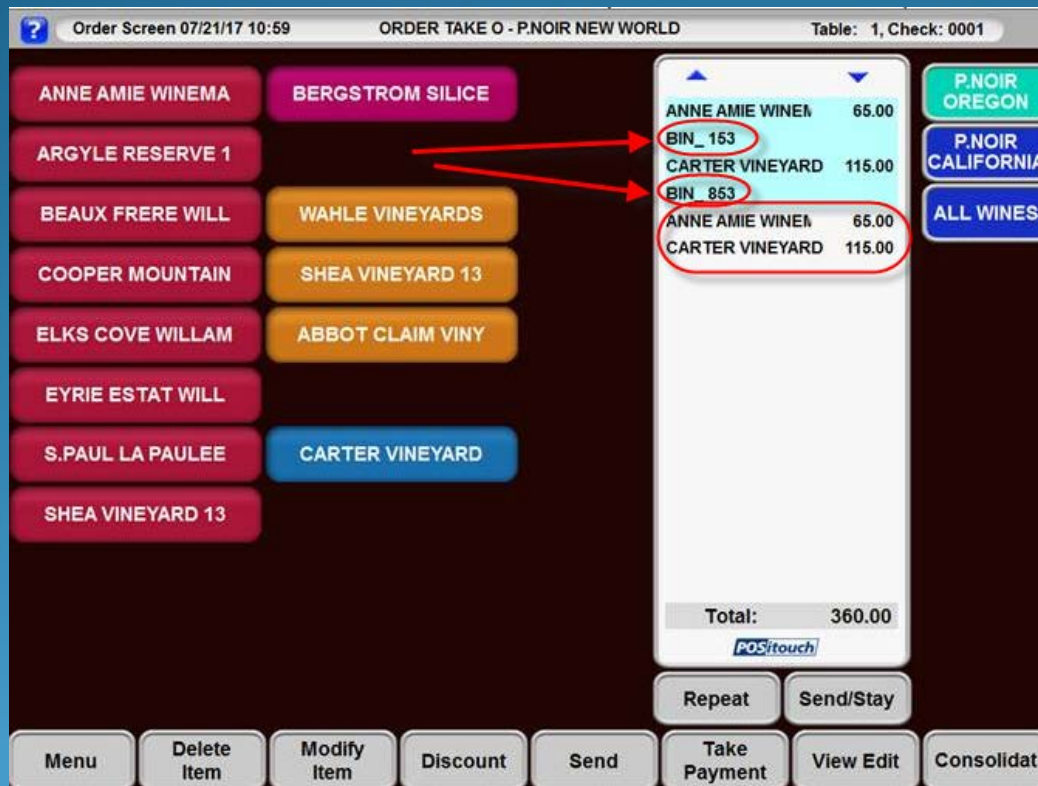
?
Order Screen 07/21/17 10:59 ORDER TAKE O - P.NOIR NEW WORLD Table: 1, Check: 0001

ANNE AMIE WINEMA
BERGSTROM SILICE
ARGYLE RESERVE 1
BEAUX FRERE WILL
WAHLE VINEYARDS
COOPER MOUNTAIN
SHEA VINEYARD 13
ELKS COVE WILLAM
ABBOT CLAIM VINY
EYRIE ESTAT WILL
S.PAUL LA PAULEE
CARTER VINEYARD
SHEA VINEYARD 13

| | |
|---|---|
| ANNE AMIE WINEN | 65.00 |
| BIN_ 153 | |
| CARTER VINEYARD | 115.00 |
| BIN_ 853 | |
| ANNE AMIE WINEN | 65.00 |
| CARTER VINEYARD | 115.00 |

Total: 360.00
POSitouch

P.NOIR OREGON
P.NOIR CALIFORNIA
ALL WINES

Repeat
Send/Stay

Menu
Delete Item
Modify Item
Discount
Send
Take Payment
View Edit
Consolidat